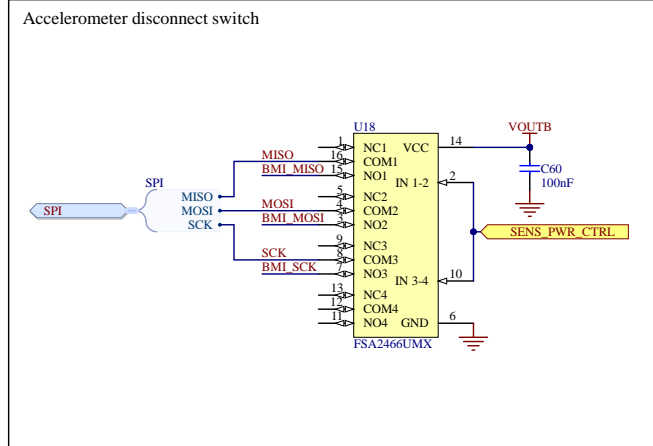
Accelerometer disconnect switch

U18
1 NC1
16 COM1
15 NO1
5 NC2
4 COM2
3 NO2
9 NC3
8 COM3
7 NO3
13 NC4
12 COM4
11 NO4
VCC 14
IN 1-2 2
IN 3-4 10
GND 6
FSA2466UMX

VOUTB
C60
100nF

SPI
SPI
MISO
MOSI
SCK

MISO
BMI_MISO
MOSI
BMI_MOSI
SCK
BMI_SCK

SENS_PWR_CTRL